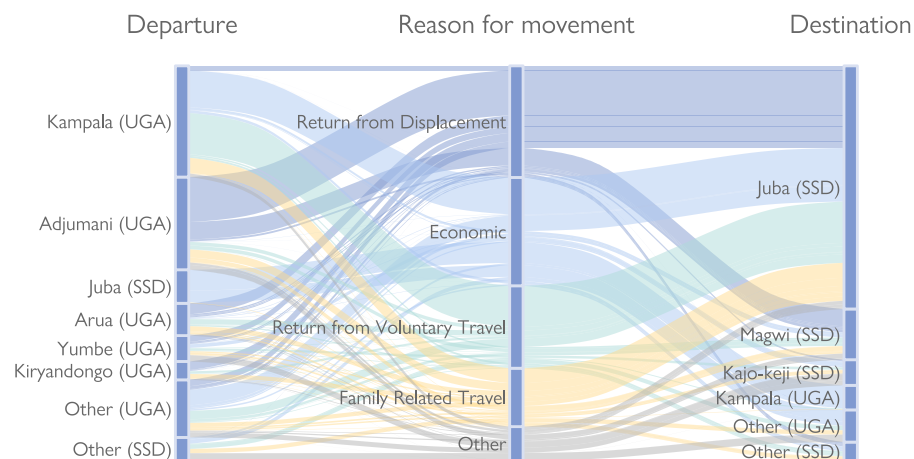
Departure

Reason for movement

Destination

Kampala (UGA)

Adjumani (UGA)

Juba (SSD)

Arua (UGA)

Yumbe (UGA)

Kiryandongo (UGA)

Other (UGA)

Other (SSD)

Return from Displacement

Economic

Return from Voluntary Travel

Family Related Travel

Other

Juba (SSD)

Magwi (SSD)

Kajo-keji (SSD)

Kampala (UGA)

Other (UGA)

Other (SSD)